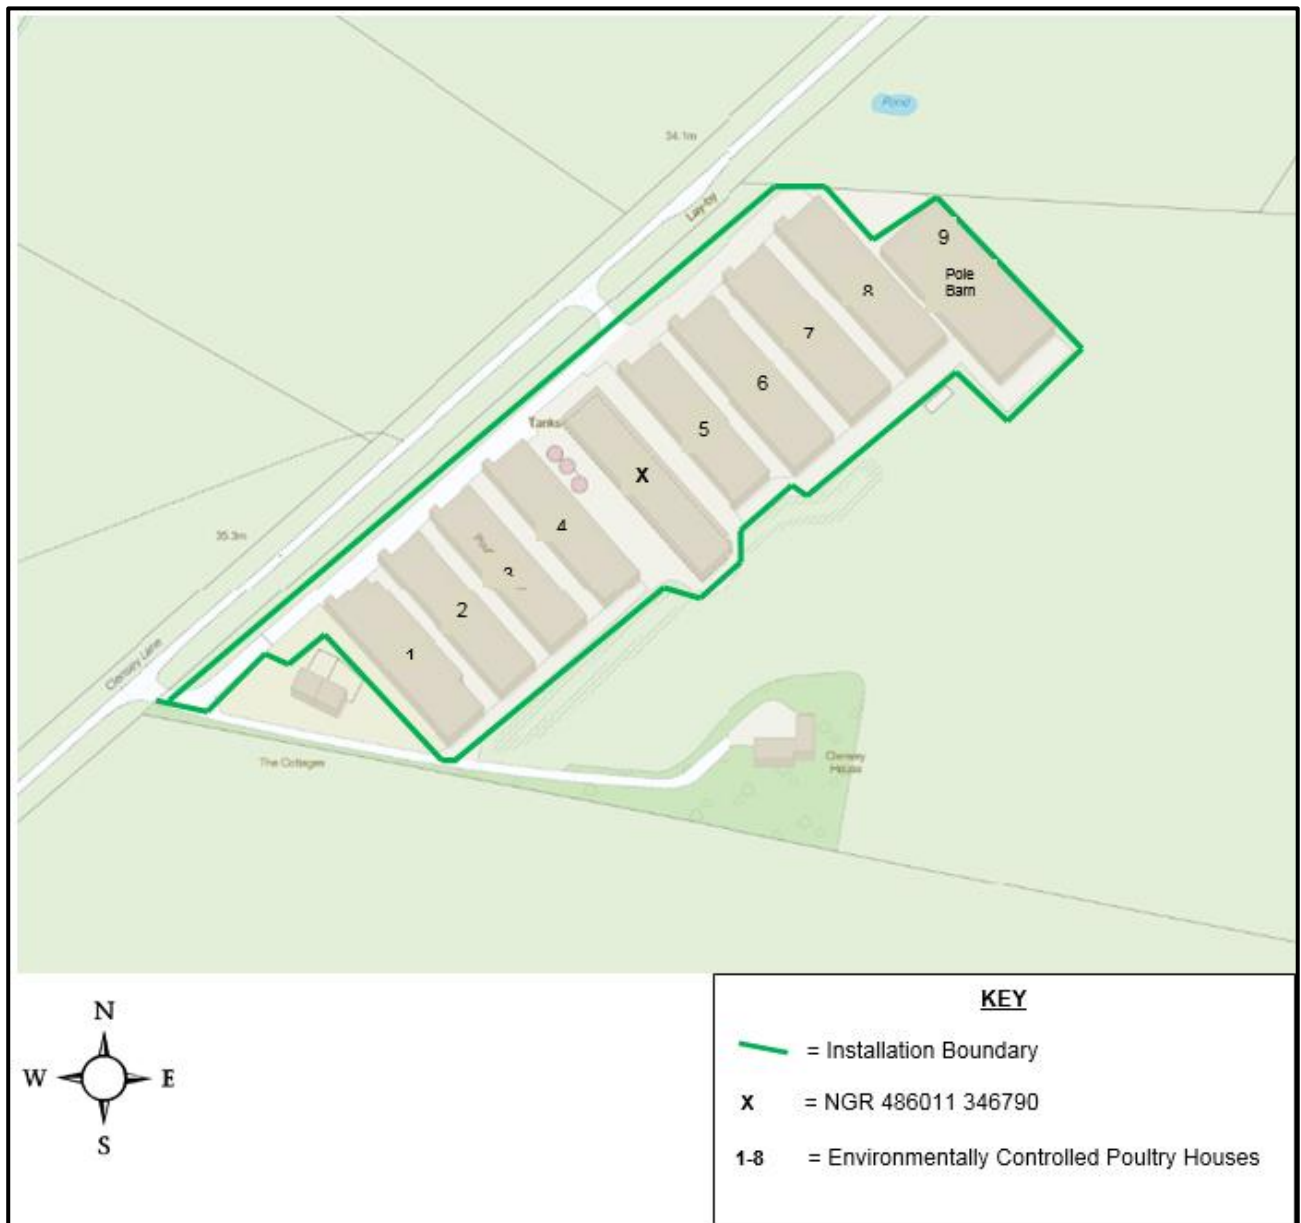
Pond

34.1m

Lay-by

9

Pole Barn

8

7

6

5

Tanks

X

4

3

2

1

35.3m

Clensey Lane

The Cottages

Clensey House

N

W

E

S

KEY

= Installation Boundary

X = NGR 486011 346790

1-8 = Environmentally Controlled Poultry Houses